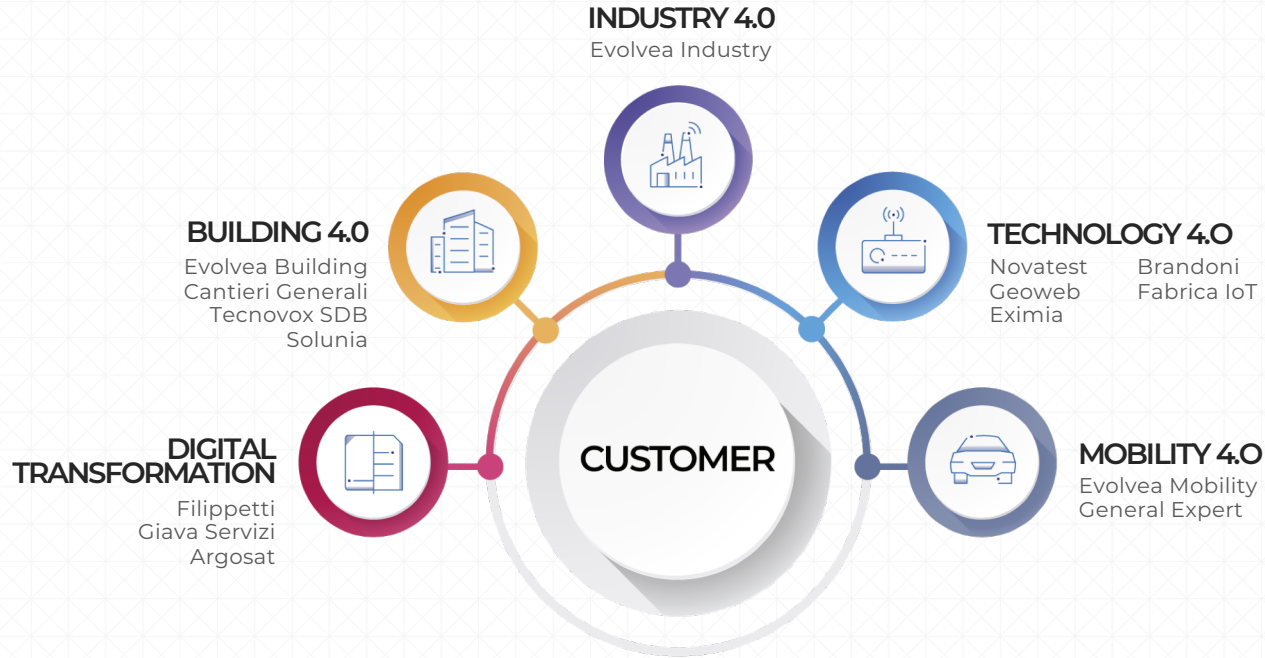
INDUSTRY 4.0
Evolvea Industry

BUILDING 4.0
Evolvea Building
Cantieri Generali
Tecnovox SDB
Solunia

TECHNOLOGY 4.0
Novatest
Geoweb
Eximia
Brandoni
Fabrica IoT

DIGITAL TRANSFORMATION
Filippetti
Giava Servizi
Argosat

CUSTOMER

MOBILITY 4.0
Evolvea Mobility
General Expert